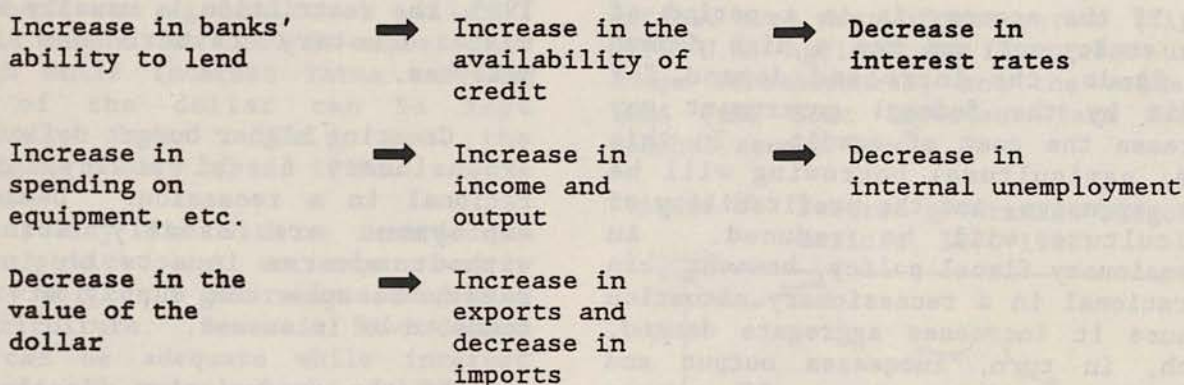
Increase in banks' ability to lend ➡ Increase in the availability of credit ➡ Decrease in interest rates

Increase in spending on equipment, etc. ➡ Increase in income and output ➡ Decrease in internal unemployment

Decrease in the value of the dollar ➡ Increase in exports and decrease in imports